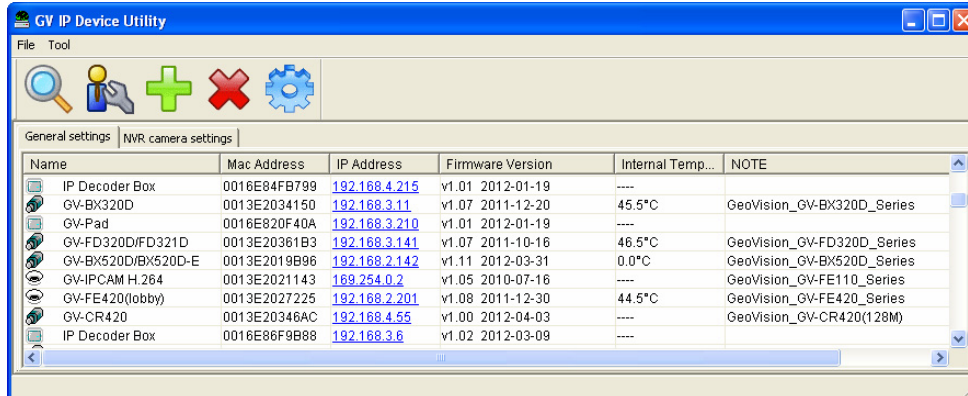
GV IP Device Utility

File Tool

General settings | NVR camera settings

| Name | Mac Address | IP Address | Firmware Version | Internal Temp... | NOTE |
|---|---|---|---|---|---|
| IP Decoder Box | 0016E84FB799 | 192.168.4.215 | v1.01 2012-01-19 | ---- | |
| GV-BX320D | 0013E2034150 | 192.168.3.11 | v1.07 2011-12-20 | 45.5°C | GeoVision_GV-BX320D_Series |
| GV-Pad | 0016E820F40A | 192.168.3.210 | v1.01 2012-01-19 | ---- | |
| GV-FD320D/FD321D | 0013E20361B3 | 192.168.3.141 | v1.07 2011-10-16 | 46.5°C | GeoVision_GV-FD320D_Series |
| GV-BX520D/BX520D-E | 0013E2019B96 | 192.168.2.142 | v1.11 2012-03-31 | 0.0°C | GeoVision_GV-BX520D_Series |
| GV-IPCAM H.264 | 0013E2021143 | 169.254.0.2 | v1.05 2010-07-16 | ---- | GeoVision_GV-FE110_Series |
| GV-FE420(lobby) | 0013E2027225 | 192.168.2.201 | v1.08 2011-12-30 | 44.5°C | GeoVision_GV-FE420_Series |
| GV-CR420 | 0013E20346AC | 192.168.4.55 | v1.00 2012-04-03 | ---- | GeoVision_GV-CR420(128M) |
| IP Decoder Box | 0016E86F9B88 | 192.168.3.6 | v1.02 2012-03-09 | ---- | |